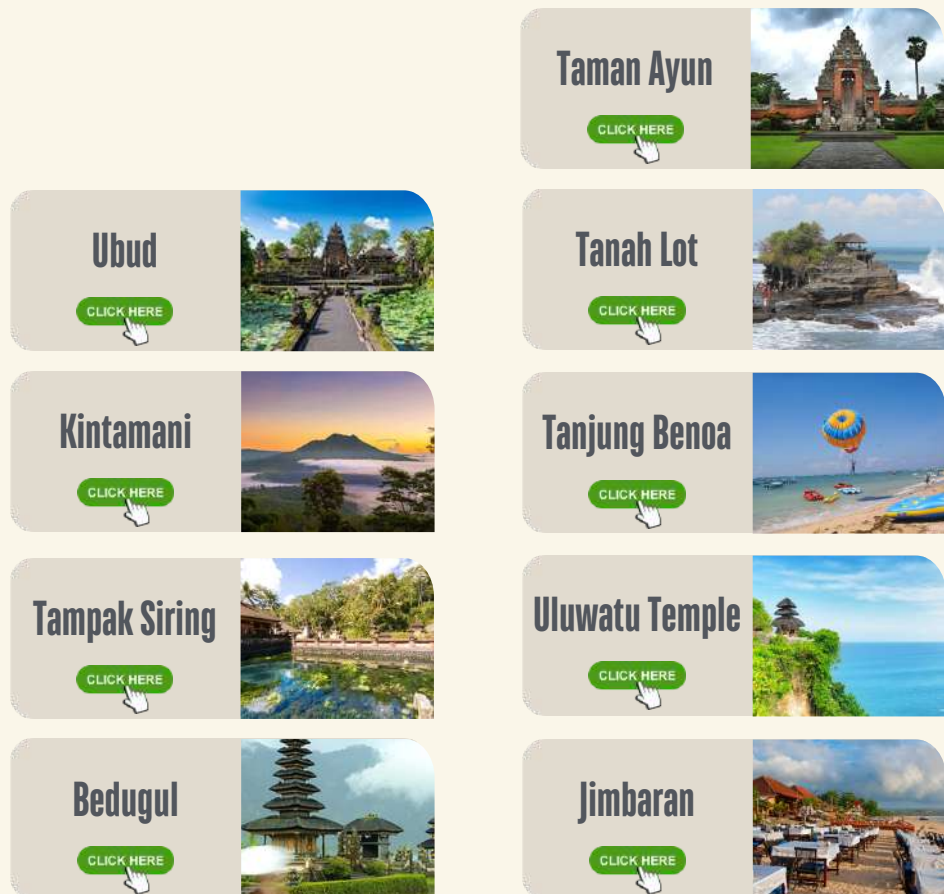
Taman Ayun

CLICK HERE

Ubud

CLICK HERE

Tanah Lot

CLICK HERE

Kintamani

CLICK HERE

Tanjung Benoa

CLICK HERE

Tampak Siring

CLICK HERE

Uluwatu Temple

CLICK HERE

Bedugul

CLICK HERE

Jimbaran

CLICK HERE